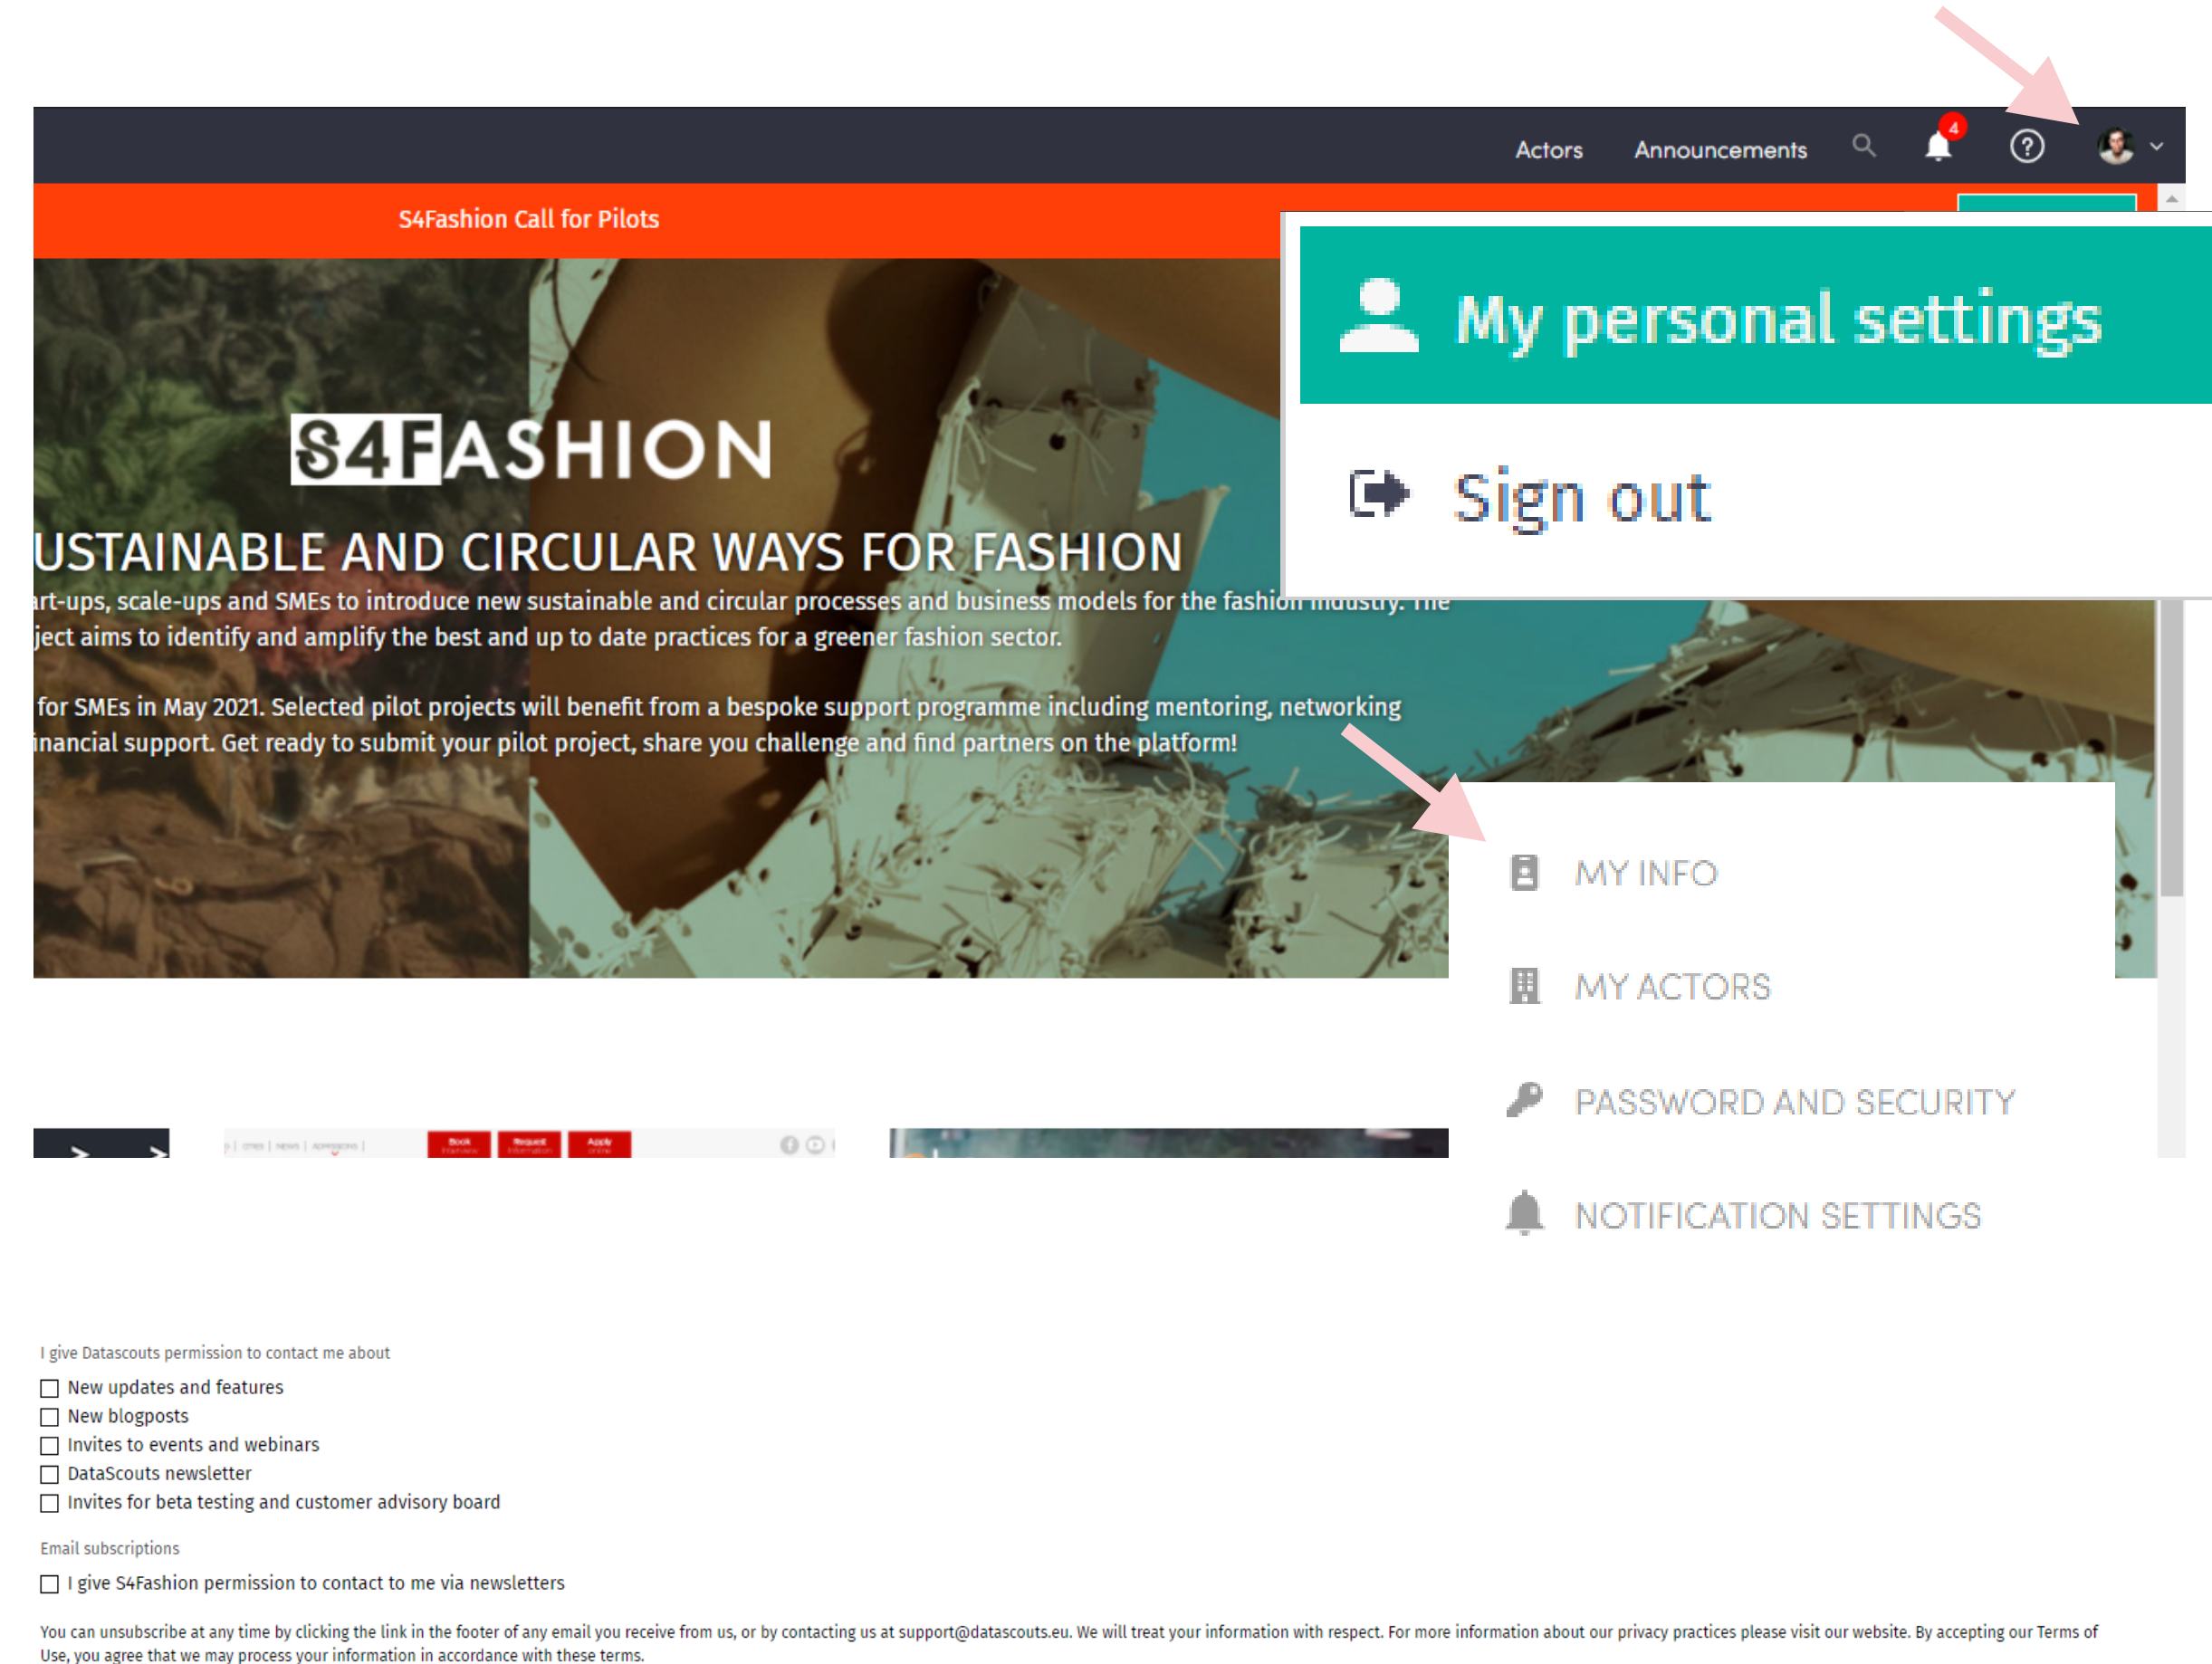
Actors Announcements 4

S4Fashion Call for Pilots

My personal settings

Sign out

S4FASHION

USTAINABLE AND CIRCULAR WAYS FOR FASHION

rt-ups, scale-ups and SMEs to introduce new sustainable and circular processes and business models for the fashion industry. The ject aims to identify and amplify the best and up to date practices for a greener fashion sector.

for SMEs in May 2021. Selected pilot projects will benefit from a bespoke support programme including mentoring, networking inancial support. Get ready to submit your pilot project, share you challenge and find partners on the platform!

MY INFO

MY ACTORS

PASSWORD AND SECURITY

NOTIFICATION SETTINGS

I give Datascouts permission to contact me about

☐ New updates and features
☐ New blogposts
☐ Invites to events and webinars
☐ DataScouts newsletter
☐ Invites for beta testing and customer advisory board

Email subscriptions

☐ I give S4Fashion permission to contact to me via newsletters

You can unsubscribe at any time by clicking the link in the footer of any email you receive from us, or by contacting us at support@datascouts.eu. We will treat your information with respect. For more information about our privacy practices please visit our website. By accepting our Terms of Use, you agree that we may process your information in accordance with these terms.